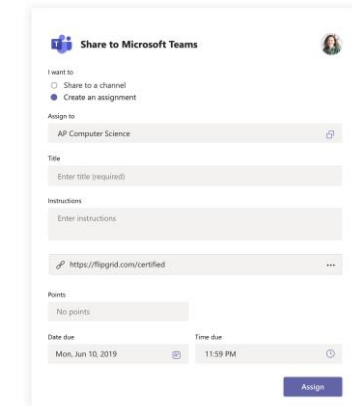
Share to Microsoft Teams

I want to

Share to a channel

Create an assignment

Assign to

AP Computer Science

Title

Enter title (required)

Instructions

Enter instructions

https://flipgrid.com/certified

...

Points

No points

Date due

Mon, Jun 10, 2019

Time due

11:59 PM

Assign